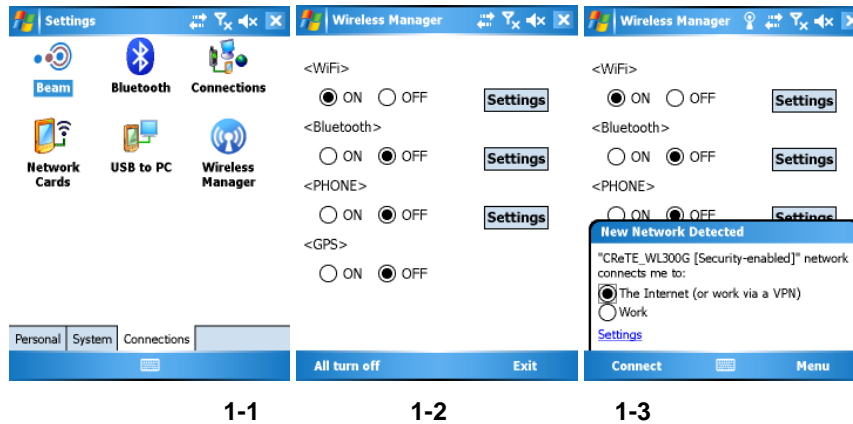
Settings

Beam
Bluetooth
Connections
Network Cards
USB to PC
Wireless Manager

Personal | System | Connections

1-1

Wireless Manager

<WiFi>
ON OFF Settings
<Bluetooth>
ON OFF Settings
<PHONE>
ON OFF Settings
<GPS>
ON OFF

All turn off Exit

1-2

Wireless Manager

<WiFi>
ON OFF Settings
<Bluetooth>
ON OFF Settings
<PHONE>
ON OFF Settings

New Network Detected
"CReTE_WL300G [Security-enabled]" network connects me to:
The Internet (or work via a VPN)
Work
Settings

Connect Menu

1-3